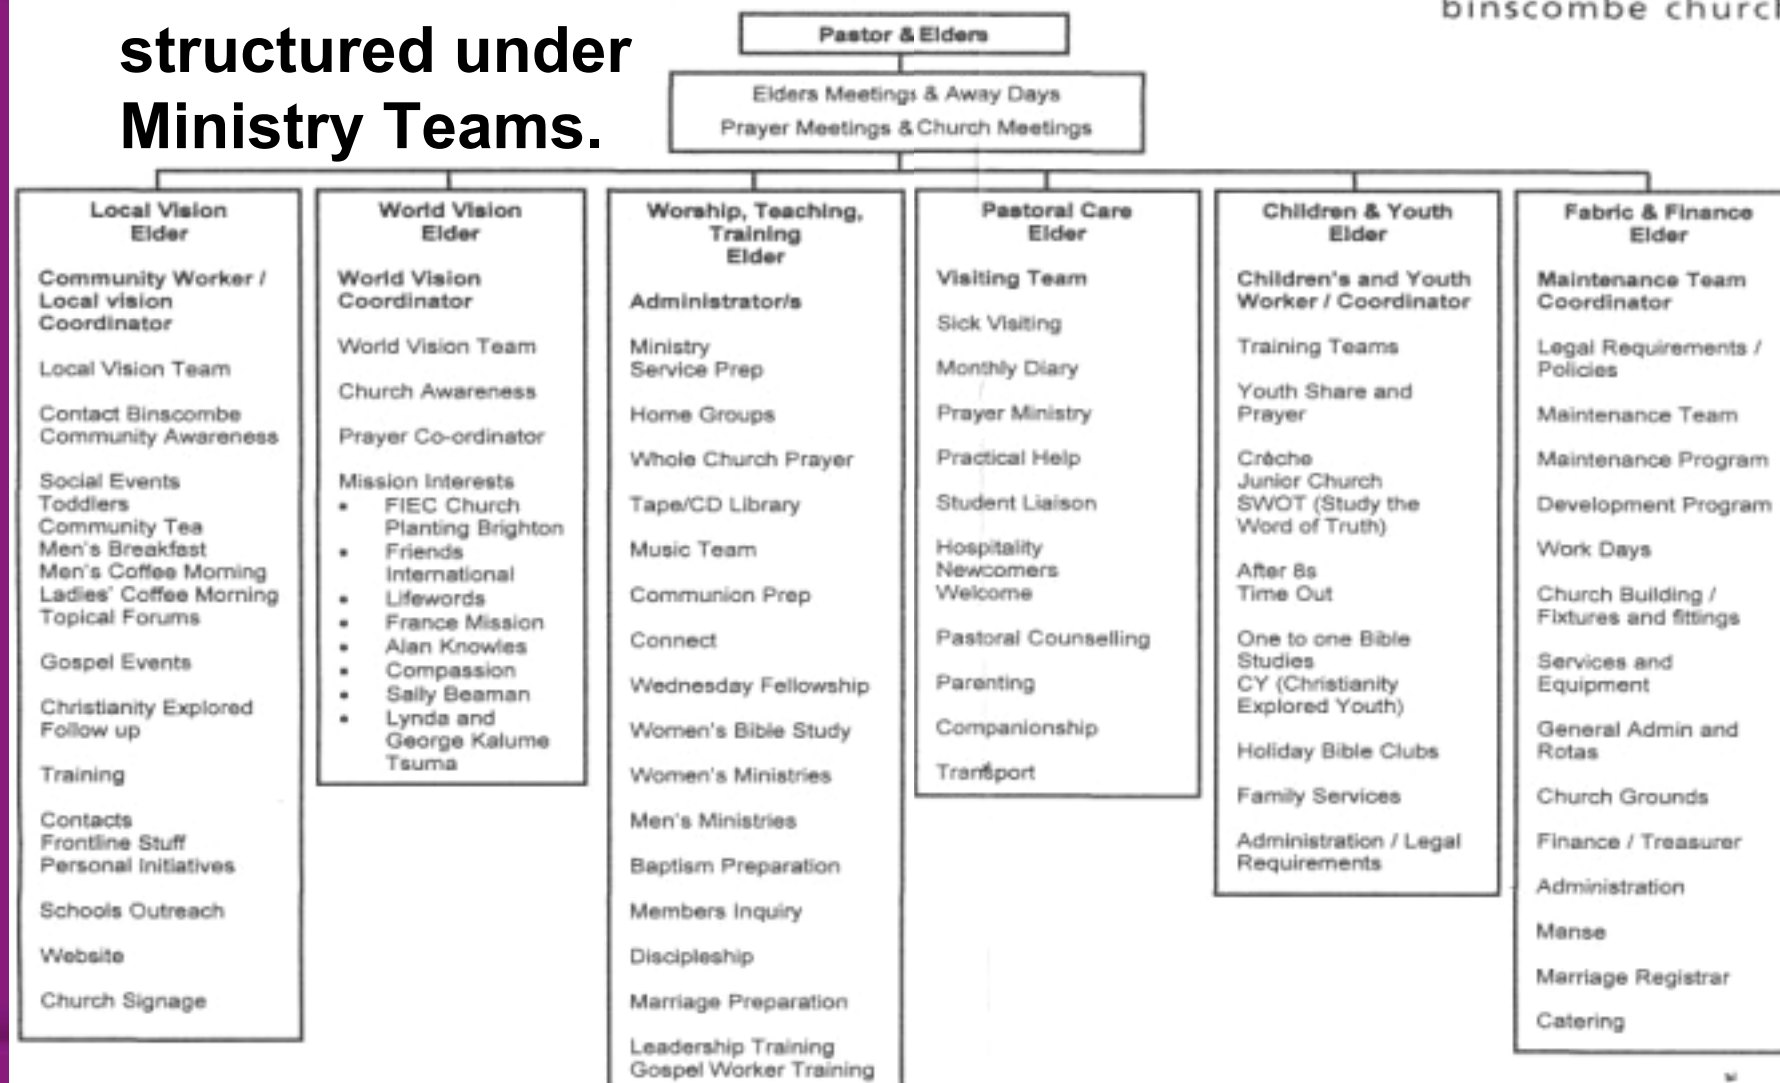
structured under Ministry Teams.

binscombe churc

Pastor & Elders

Elders Meetings & Away Days
Prayer Meetings & Church Meetings

Local Vision Elder

Community Worker / Local vision Coordinator

Local Vision Team

Contact Binscombe
Community Awareness

Social Events
Toddlers
Community Tea
Men's Breakfast
Men's Coffee Morning
Ladies' Coffee Morning
Topical Forums

Gospel Events

Christianity Explored
Follow up

Training

Contacts
Frontline Stuff
Personal Initiatives

Schools Outreach

Website

Church Signage

World Vision Elder

World Vision Coordinator

World Vision Team

Church Awareness

Prayer Co-ordinator

Mission Interests
• FIEC Church Planting Brighton
• Friends International
• Lifewords
• France Mission
• Alan Knowles
• Compassion
• Sally Beaman
• Lynda and George Kalume Tsuma

Worship, Teaching, Training Elder

Administrator/s

Ministry
Service Prep

Home Groups

Whole Church Prayer

Tape/CD Library

Music Team

Communion Prep

Connect

Wednesday Fellowship

Women's Bible Study

Women's Ministries

Men's Ministries

Baptism Preparation

Members Inquiry

Discipleship

Marriage Preparation

Leadership Training
Gospel Worker Training

Pastoral Care Elder

Visiting Team

Sick Visiting

Monthly Diary

Prayer Ministry

Practical Help

Student Liaison

Hospitality
Newcomers
Welcome

Pastoral Counselling

Parenting

Companionship

Transport

Children & Youth Elder

Children's and Youth Worker / Coordinator

Training Teams

Youth Share and Prayer

Crèche
Junior Church
SWOT (Study the Word of Truth)

After 8s
Time Out

One to one Bible Studies
CY (Christianity Explored Youth)

Holiday Bible Clubs

Family Services

Administration / Legal Requirements

Fabric & Finance Elder

Maintenance Team Coordinator

Legal Requirements / Policies

Maintenance Team

Maintenance Program

Development Program

Work Days

Church Building / Fixtures and fittings

Services and Equipment

General Admin and Rotas

Church Grounds

Finance / Treasurer

Administration

Manse

Marriage Registrar

Catering